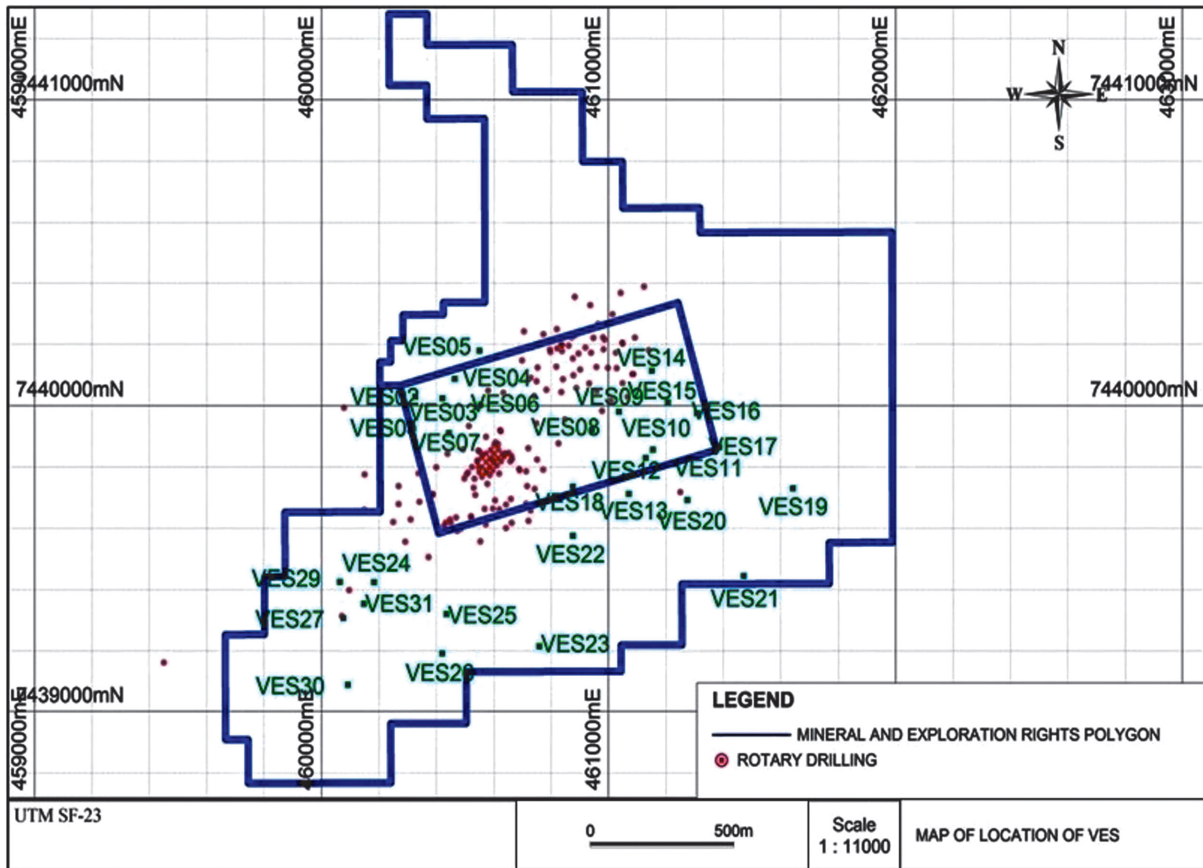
459000mE
460000mE
461000mE
462000mE
463000mE
7441000mN
7441000mN
N
W
E
S
7440000mN
7440000mN
VES05
VES14
VES04
VES15
VES02
VES03
VES06
VES09
VES16
VES01
VES07
VES08
VES10
VES17
VES12
VES11
VES18
VES13
VES19
VES20
VES22
VES29
VES24
VES21
VES27
VES31
VES25
VES23
VES30
VES26
7439000mN
459000mE
460000mE
461000mE

LEGEND
MINERAL AND EXPLORATION RIGHTS POLYGON
ROTARY DRILLING

UTM SF-23
0 500m
Scale 1 : 11000
MAP OF LOCATION OF VES